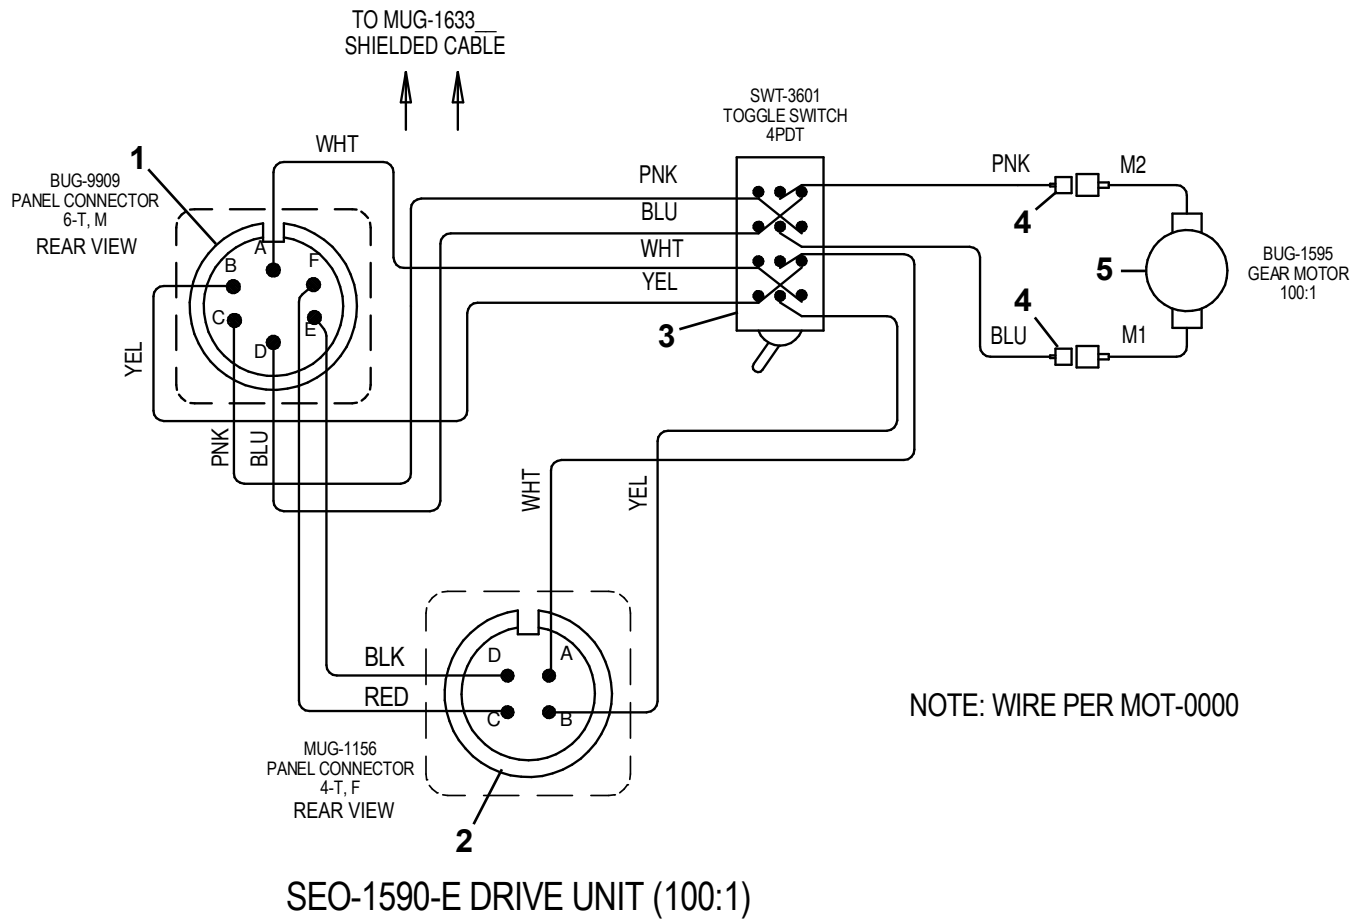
TO MUG-1633__
SHIELDED CABLE

SWT-3601
TOGGLE SWITCH
4PDT

1
BUG-9909
PANEL CONNECTOR
6-T, M
REAR VIEW

WHT

A
B
F
C
E
D

YEL

PNK
BLU

PNK
BLU
WHT
YEL

3

PNK
M2

4

5

BUG-1595
GEAR MOTOR
100:1

4

BLU
M1

WHT
YEL

BLK
RED

D
A
C
B

MUG-1156
PANEL CONNECTOR
4-T, F
REAR VIEW

2

NOTE: WIRE PER MOT-0000

SEO-1590-E DRIVE UNIT (100:1)